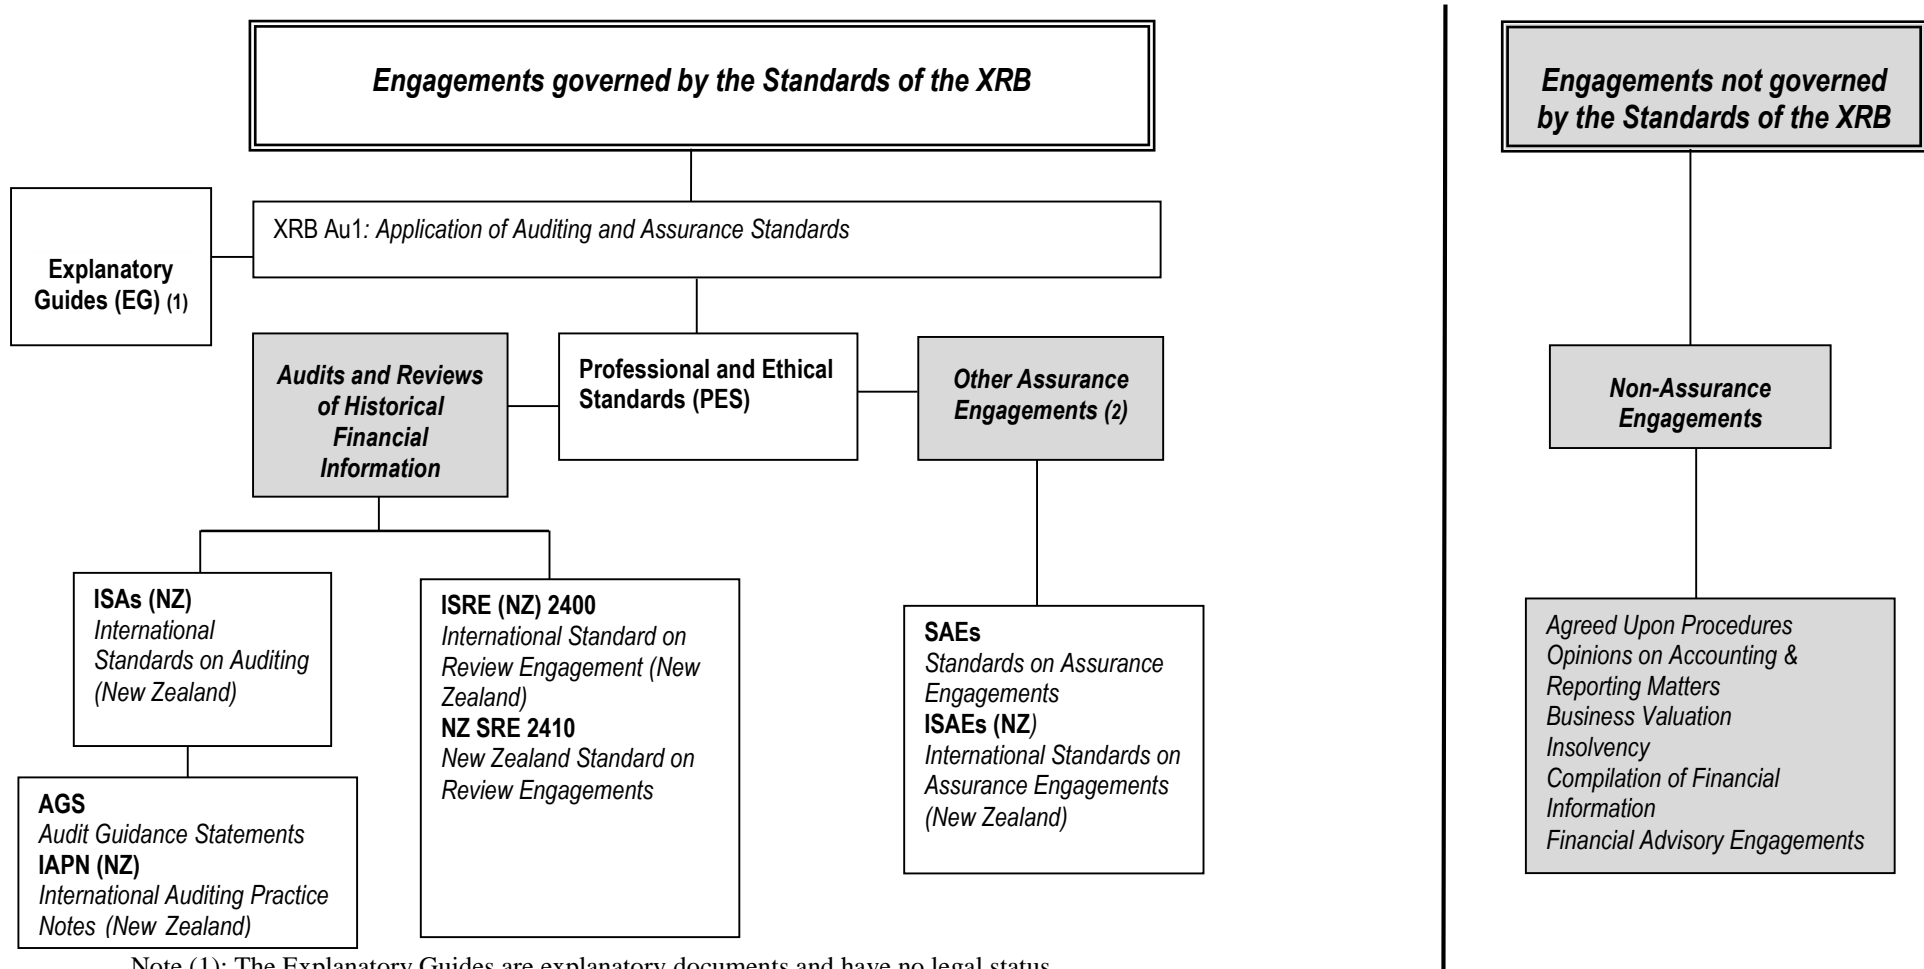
Engagements governed by the Standards of the XRB

Explanatory Guides (EG) (1)

XRB Au1: Application of Auditing and Assurance Standards

Audits and Reviews of Historical Financial Information

Professional and Ethical Standards (PES)

Other Assurance Engagements (2)

ISAs (NZ)
International Standards on Auditing (New Zealand)

AGS
Audit Guidance Statements
IAPN (NZ)
International Auditing Practice Notes (New Zealand)

ISRE (NZ) 2400
International Standard on Review Engagement (New Zealand)
NZ SRE 2410
New Zealand Standard on Review Engagements

SAEs
Standards on Assurance Engagements
ISAEs (NZ)
International Standards on Assurance Engagements (New Zealand)

Engagements not governed by the Standards of the XRB

Non-Assurance Engagements

Agreed Upon Procedures
Opinions on Accounting & Reporting Matters
Business Valuation
Insolvency
Compilation of Financial Information
Financial Advisory Engagements

Note (1): The Explanatory Guides are explanatory documents and have no legal status